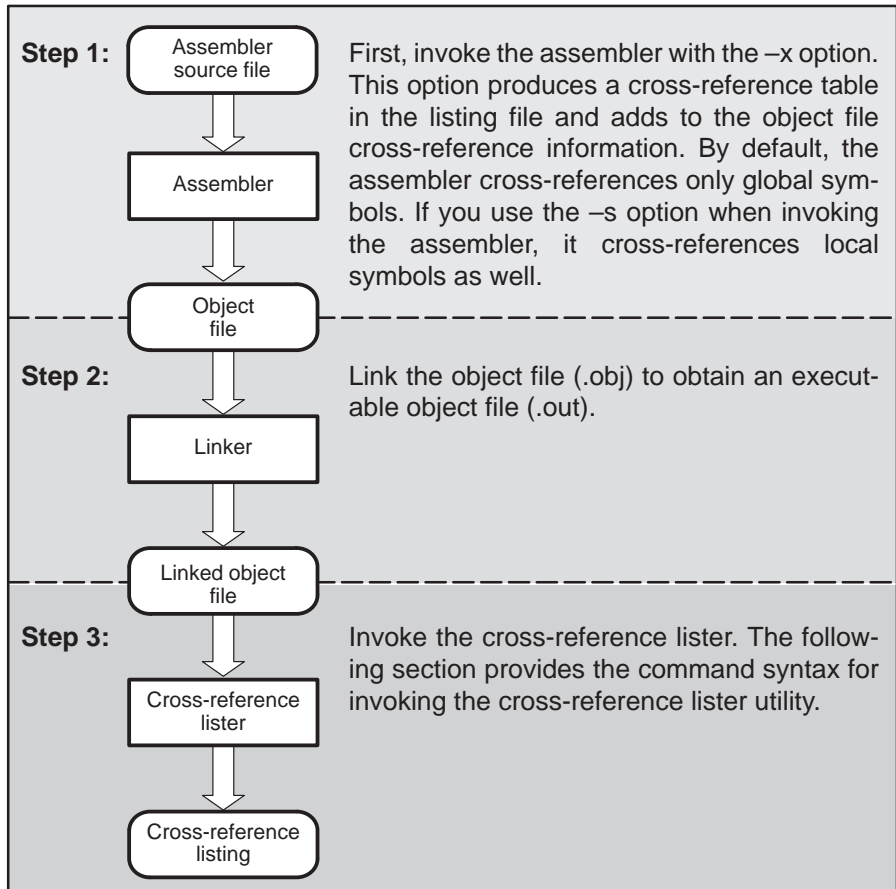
Step 1:

Assembler source file

Assembler

First, invoke the assembler with the –x option. This option produces a cross-reference table in the listing file and adds to the object file cross-reference information. By default, the assembler cross-references only global symbols. If you use the –s option when invoking the assembler, it cross-references local symbols as well.

Object file

Step 2:

Linker

Link the object file (.obj) to obtain an executable object file (.out).

Linked object file

Step 3:

Cross-reference lister

Cross-reference listing

Invoke the cross-reference lister. The following section provides the command syntax for invoking the cross-reference lister utility.